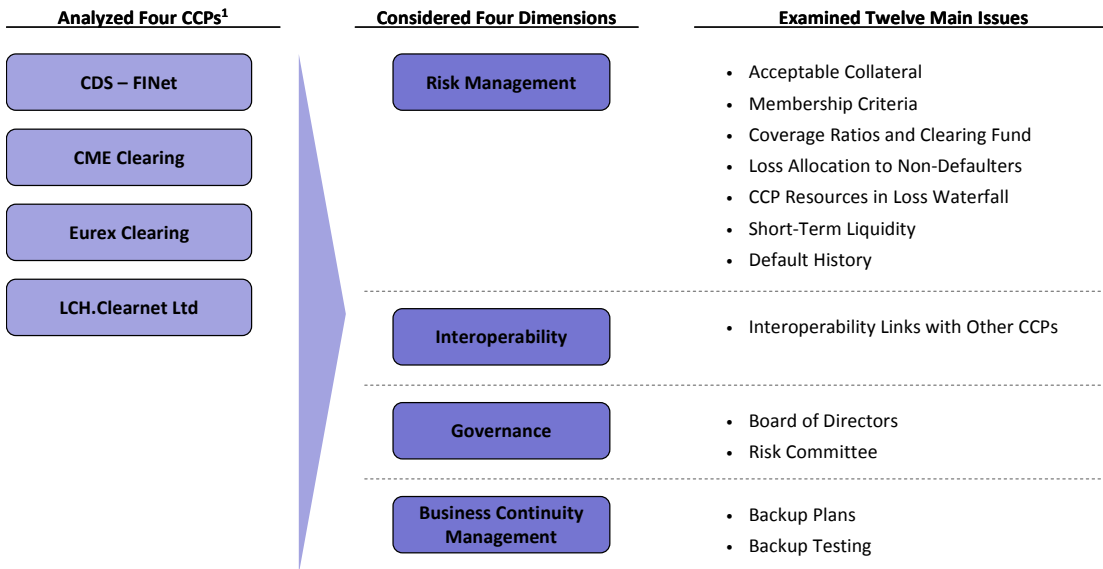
Analyzed Four CCPs$^1$

CDS – FINet

CME Clearing

Eurex Clearing

LCH.Clearnet Ltd

Considered Four Dimensions

Risk Management

Interoperability

Governance

Business Continuity Management

Examined Twelve Main Issues

• Acceptable Collateral
• Membership Criteria
• Coverage Ratios and Clearing Fund
• Loss Allocation to Non-Defaulters
• CCP Resources in Loss Waterfall
• Short-Term Liquidity
• Default History

• Interoperability Links with Other CCPs

• Board of Directors
• Risk Committee

• Backup Plans
• Backup Testing